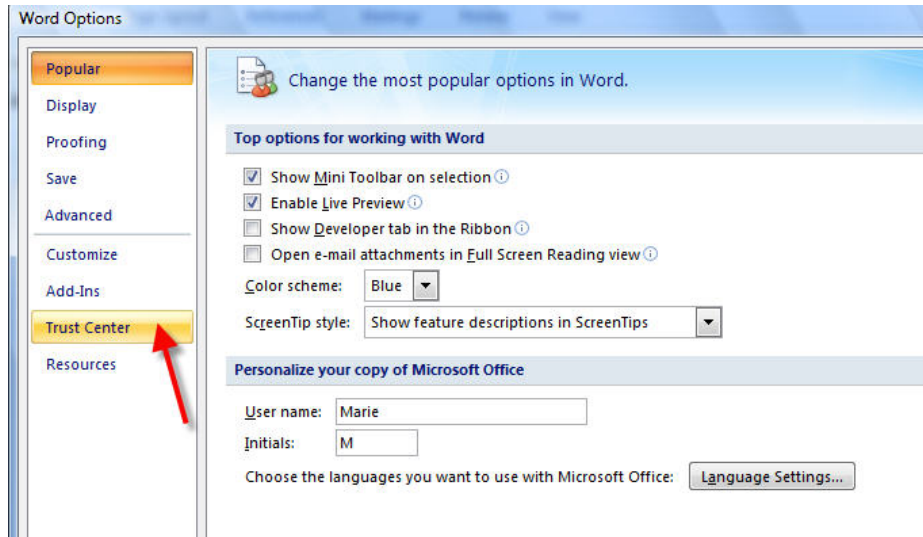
Word Options

Popular
Display
Proofing
Save
Advanced
Customize
Add-Ins
Trust Center
Resources

Change the most popular options in Word.

Top options for working with Word

Show Mini Toolbar on selection
Enable Live Preview
Show Developer tab in the Ribbon
Open e-mail attachments in Full Screen Reading view

Color scheme: Blue

ScreenTip style: Show feature descriptions in ScreenTips

Personalize your copy of Microsoft Office

User name: Marie
Initials: M

Choose the languages you want to use with Microsoft Office: Language Settings...